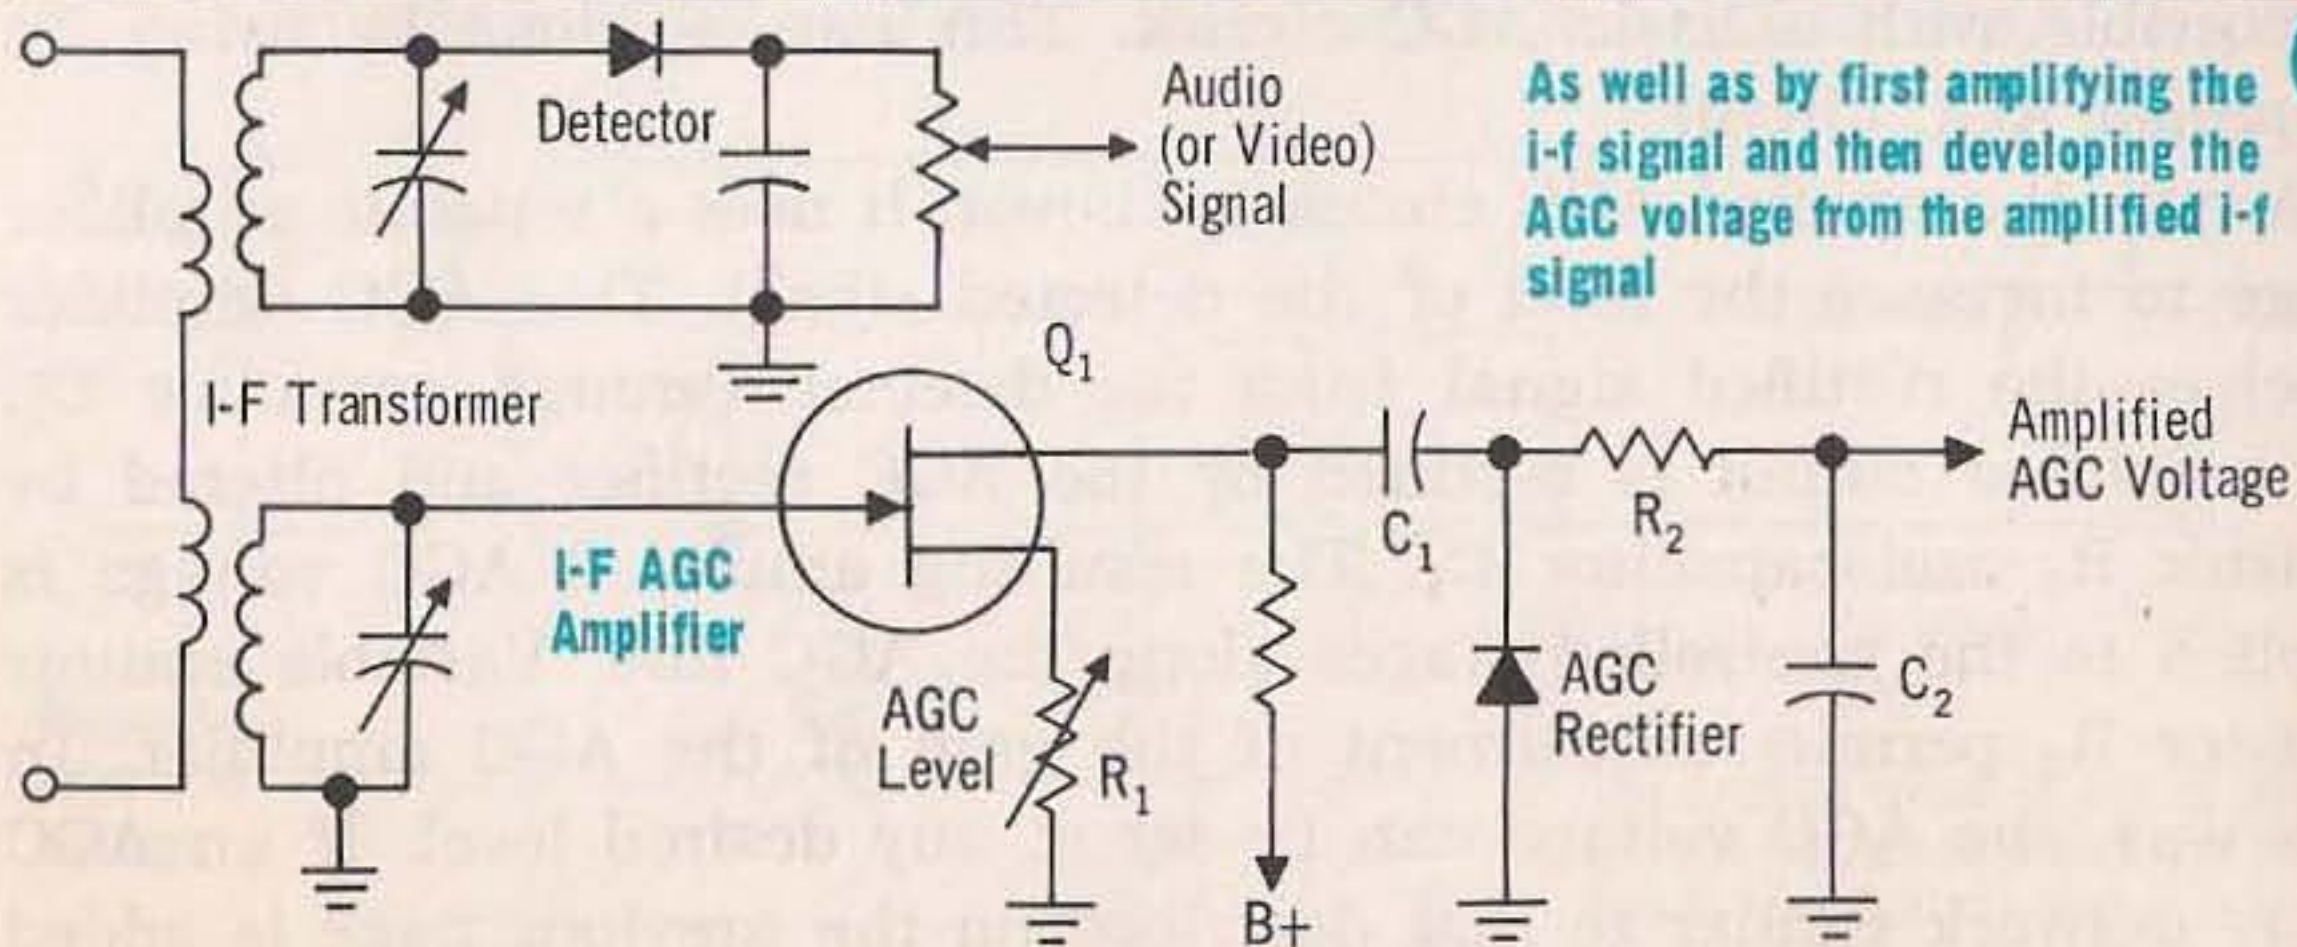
Detector

Audio (or Video) Signal

As well as by first amplifying the i-f signal and then developing the AGC voltage from the amplified i-f signal

$Q_1$

I-F Transformer

Amplified AGC Voltage

$C_1$

$R_2$

I-F AGC Amplifier

AGC Rectifier

$C_2$

AGC Level

$R_1$

B+